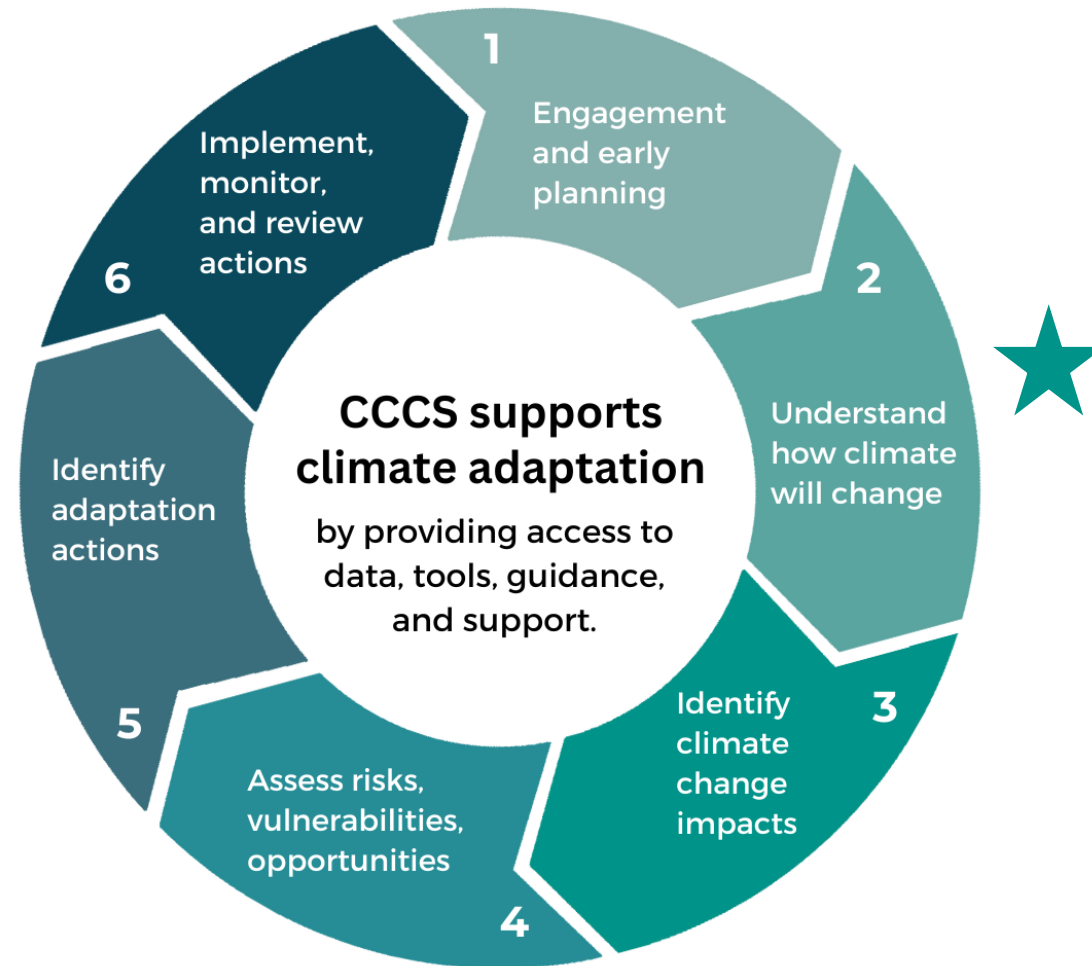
CCCS supports climate adaptation

by providing access to data, tools, guidance, and support.

1
Engagement and early planning

2
Understand how climate will change

3
Identify climate change impacts

4
Assess risks, vulnerabilities, opportunities

5
Identify adaptation actions

6
Implement, monitor, and review actions